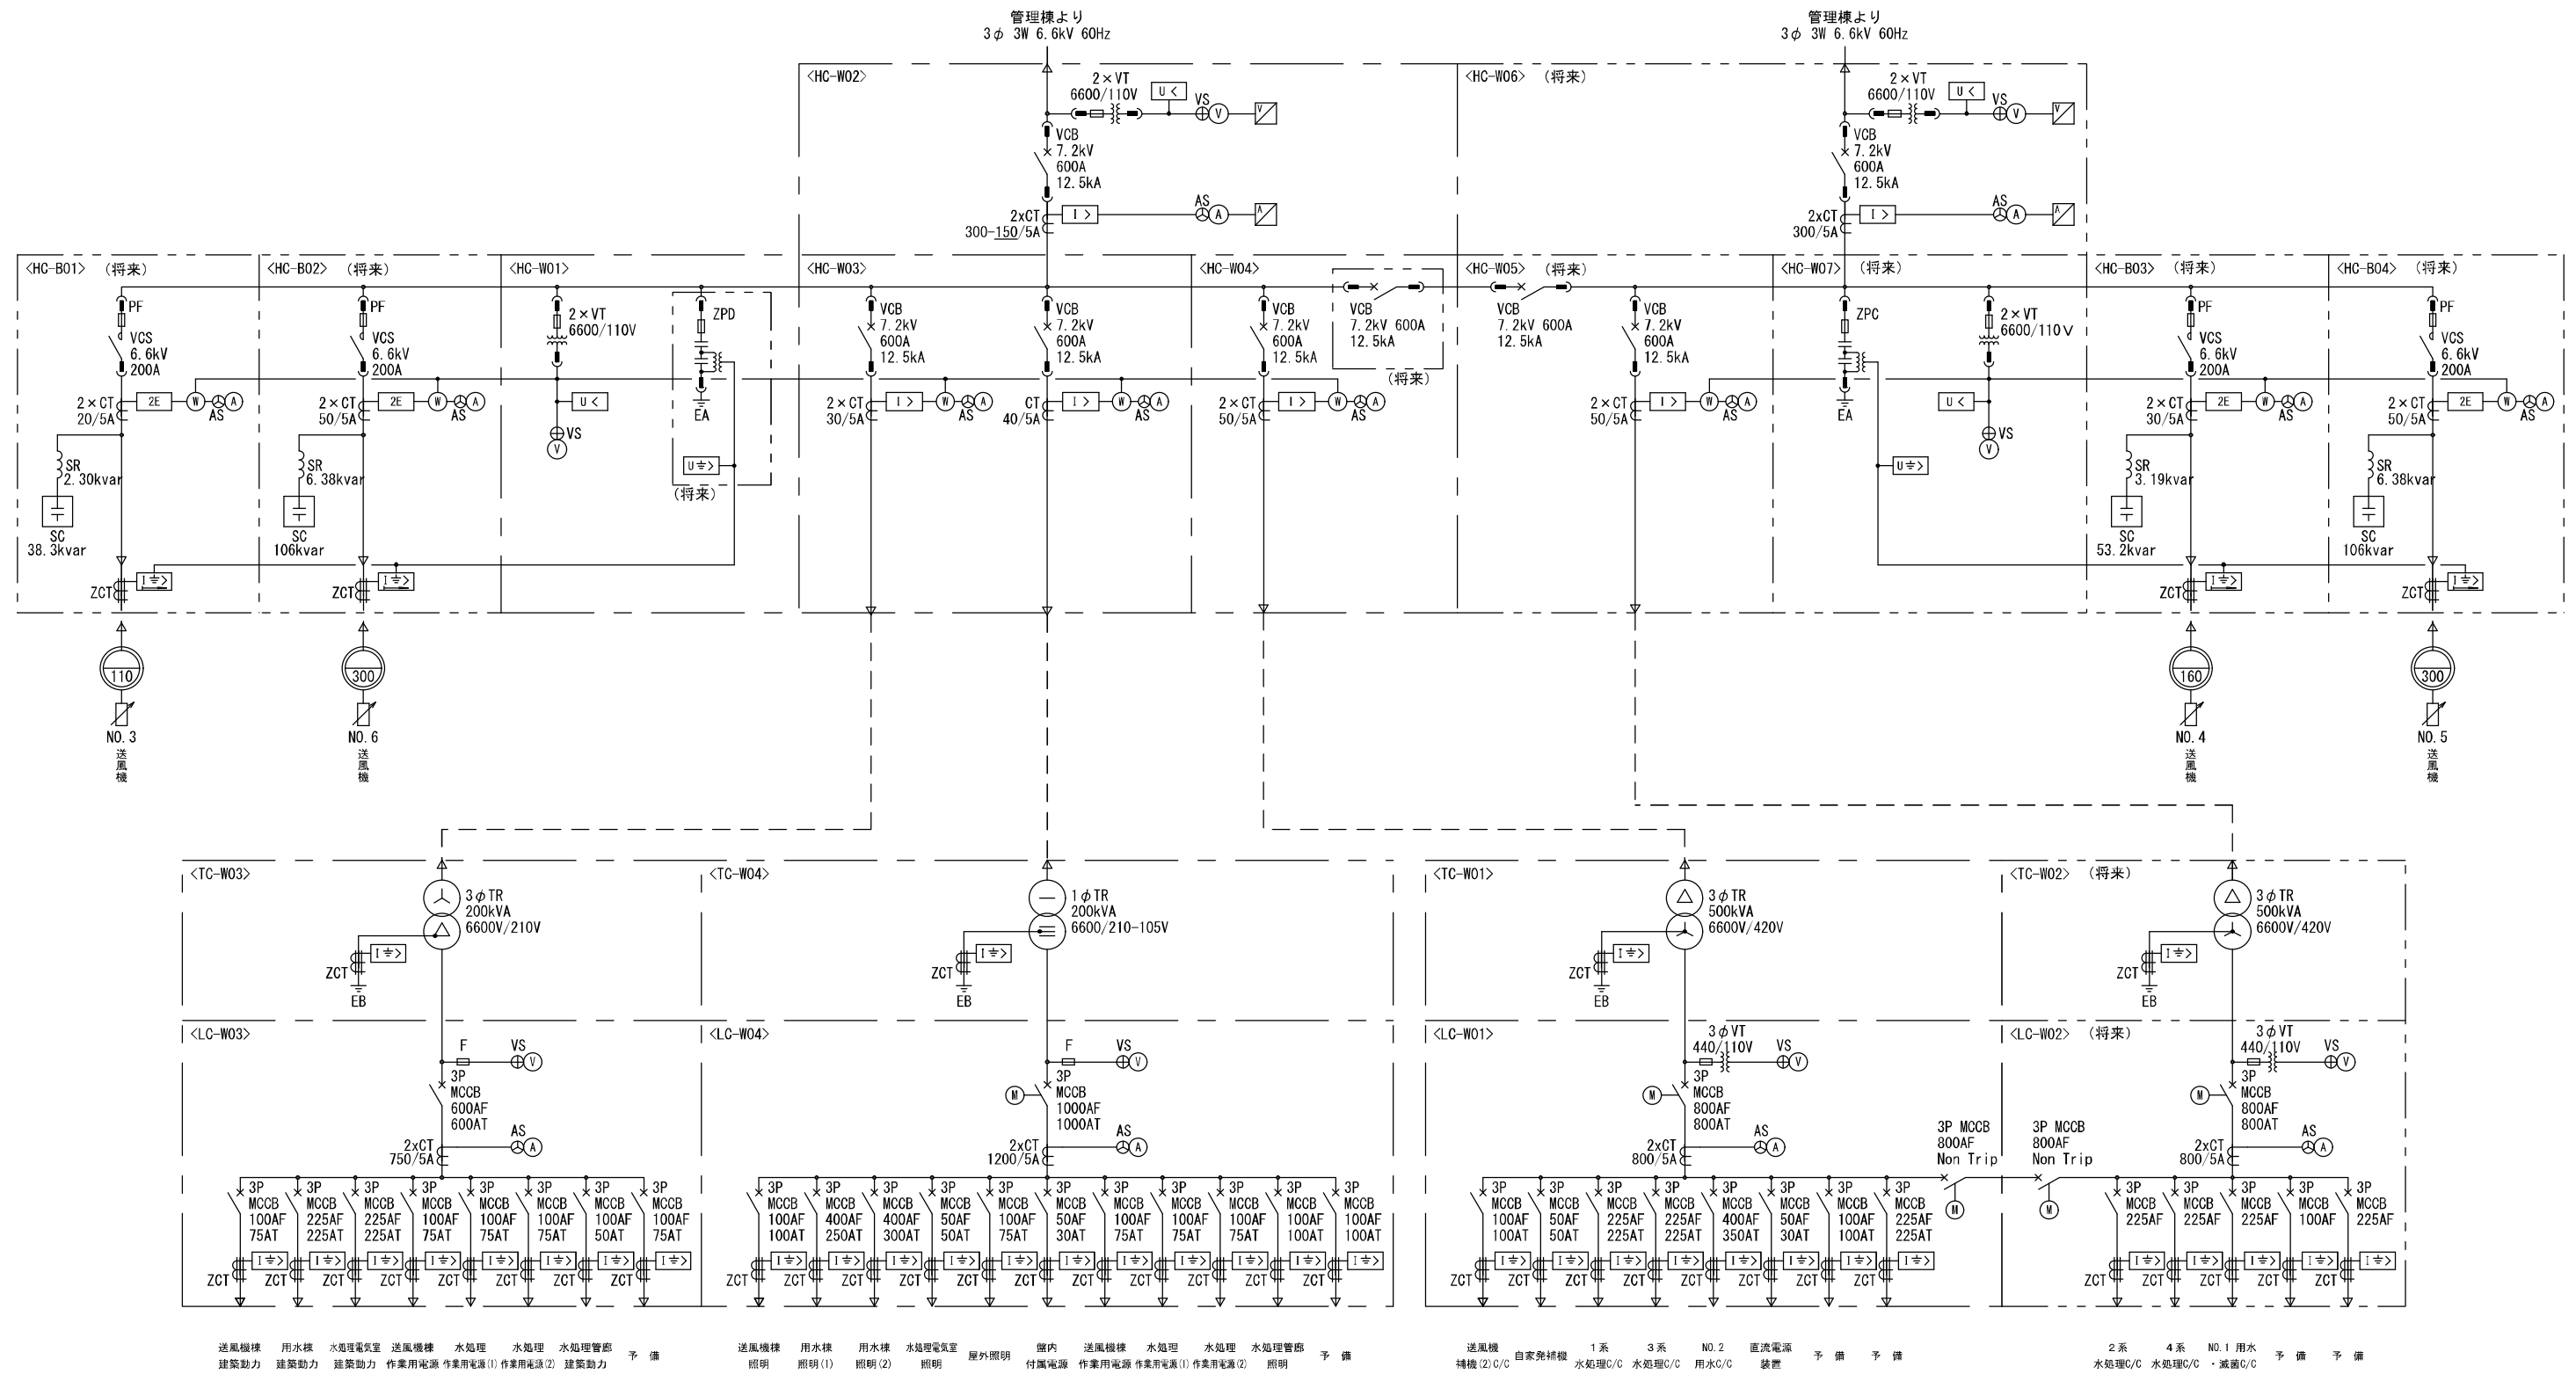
管理棟より
3φ 3W 6.6kV 60Hz

管理棟より
3φ 3W 6.6kV 60Hz

<HC-W02>
2×VT
6600/110V
U<
VS
V
VCB
7.2kV
600A
12.5kA
2xCT
300-150/5A
I>
AS
A

<HC-W06> (将来)
2×VT
6600/110V
U<
VS
V
VCB
7.2kV
600A
12.5kA
2xCT
300/5A
I>
AS
A

<HC-B01> (将来)
PF
VCS
6.6kV
200A
2×CT
20/5A
2E
W
A
AS
SR
2.30kvar
SC
38.3kvar
ZCT
I≑>
110
NO.3
送風機

<HC-B02> (将来)
PF
VCS
6.6kV
200A
2×CT
50/5A
2E
W
A
AS
SR
6.38kvar
SC
106kvar
ZCT
I≑>
300
NO.6
送風機

<HC-W01>
2×VT
6600/110V
U<
VS
V
ZPD
EA
U≑>
(将来)

<HC-W03>
VCB
7.2kV
600A
12.5kA
2×CT
30/5A
I>
W
A
AS

VCB
7.2kV
600A
12.5kA
CT
40/5A
I>
W
A
AS

<HC-W04>
VCB
7.2kV
600A
12.5kA
2×CT
50/5A
I>
W
A
AS

VCB
7.2kV 600A
12.5kA
(将来)

<HC-W05> (将来)
VCB
7.2kV 600A
12.5kA

VCB
7.2kV
600A
12.5kA
2×CT
50/5A
I>
W
A
AS

<HC-W07> (将来)
ZPC
EA
U≑>
2×VT
6600/110V
U<
VS
V

<HC-B03> (将来)
PF
VCS
6.6kV
200A
2×CT
30/5A
2E
W
A
AS
SR
3.19kvar
SC
53.2kvar
ZCT
I≑>
160
NO.4
送風機

<HC-B04> (将来)
PF
VCS
6.6kV
200A
2×CT
50/5A
2E
W
A
AS
SR
6.38kvar
SC
106kvar
ZCT
I≑>
300
NO.5
送風機

<TC-W03>
3φTR
200kVA
6600V/210V
I≑>
ZCT
EB

<TC-W04>
1φTR
200kVA
6600/210-105V
I≑>
ZCT
EB

<TC-W01>
3φTR
500kVA
6600V/420V
I≑>
ZCT
EB

<TC-W02> (将来)
3φTR
500kVA
6600V/420V
I≑>
ZCT
EB

<LC-W03>
F
VS
V
3P
MCCB
600AF
600AT
2xCT
750/5A
AS
A
3P MCCB 100AF 75AT
3P MCCB 225AF 225AT
3P MCCB 225AF 225AT
3P MCCB 100AF 75AT
3P MCCB 100AF 75AT
3P MCCB 100AF 75AT
3P MCCB 100AF 50AT
3P MCCB 100AF 75AT
ZCT
I≑>

<LC-W04>
F
VS
V
M
3P
MCCB
1000AF
1000AT
2xCT
1200/5A
AS
A
3P MCCB 100AF 100AT
3P MCCB 400AF 250AT
3P MCCB 400AF 300AT
3P MCCB 50AF 50AT
3P MCCB 100AF 75AT
3P MCCB 50AF 30AT
3P MCCB 100AF 75AT
3P MCCB 100AF 75AT
3P MCCB 100AF 75AT
3P MCCB 100AF 100AT
3P MCCB 100AF 100AT
ZCT
I≑>

<LC-W01>
3φVT
440/110V
VS
V
M
3P
MCCB
800AF
800AT
2xCT
800/5A
AS
A
3P MCCB 100AF 100AT
3P MCCB 50AF 50AT
3P MCCB 225AF 225AT
3P MCCB 225AF 225AT
3P MCCB 400AF 350AT
3P MCCB 50AF 30AT
3P MCCB 100AF 100AT
3P MCCB 225AF 225AT
ZCT
I≑>
3P MCCB
800AF
Non Trip
M

<LC-W02> (将来)
3P MCCB
800AF
Non Trip
M
3φVT
440/110V
VS
V
M
3P
MCCB
800AF
800AT
2xCT
800/5A
AS
A
3P MCCB 225AF
3P MCCB 225AF
3P MCCB 225AF
3P MCCB 100AF
3P MCCB 225AF
ZCT
I≑>

送風機棟 建築動力
用水棟 建築動力
水処理電気室 建築動力
送風機棟 作業用電源
水処理 作業用電源(1)
水処理 作業用電源(2)
水処理管廊 建築動力
予備

送風機棟 照明
用水棟 照明(1)
用水棟 照明(2)
水処理電気室 照明
屋外照明
盤内 付属電源
送風機棟 作業用電源
水処理 作業用電源(1)
水処理 作業用電源(2)
水処理管廊 照明
予備

送風機 補機(2)C/C
自家発補機
1系 水処理C/C
3系 水処理C/C
NO.2 用水C/C
直流電源 装置
予備
予備

2系 水処理C/C
4系 水処理C/C
NO.1 用水 ・滅菌C/C
予備
予備